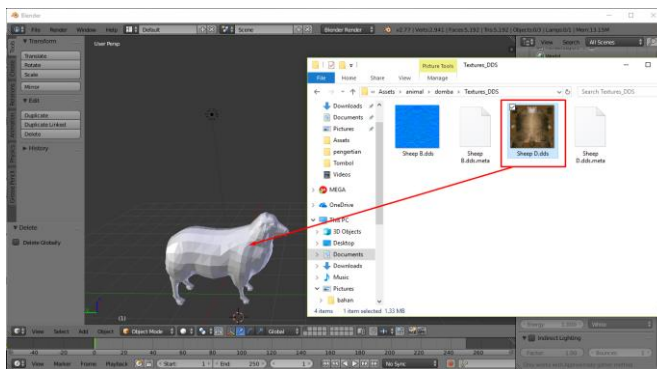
Blender

File Render Window Help Default Scene Blender Render v2.77 | Verts:2,941 | Faces:5,182 | Tris:5,292 | Objects:0/3 | Lamps:0/1 | Mem:11.15M

Transform
Translate
Rotate
Scale
Mirror
Edit
Duplicate
Duplicate Linked
Delete
History

User Persp

Delete
Delete Globally

(1)

View Search All Scenes

Textures_DDS
Picture Tools
File Home Share View Manage
Assets > animal > domba > Textures_DDS
Search Textures_DDS

Downloads
Documents
Pictures
Assets
pengertian
Tombol
Videos
MEGA
OneDrive
This PC
3D Objects
Desktop
Documents
Downloads
Music
Pictures
bahan

Sheep B.dds
Sheep B.dds.meta
Sheep D.dds
Sheep D.dds.meta

4 items 1 item selected 1.33 MB

View Select Add Object Object Mode Global

View Marker Frame Playback Start: 1 End: 250 No Sync

40 20 0 20 40 60 80 100 120 140 160 180 200 220 240 260

Indirect Lighting